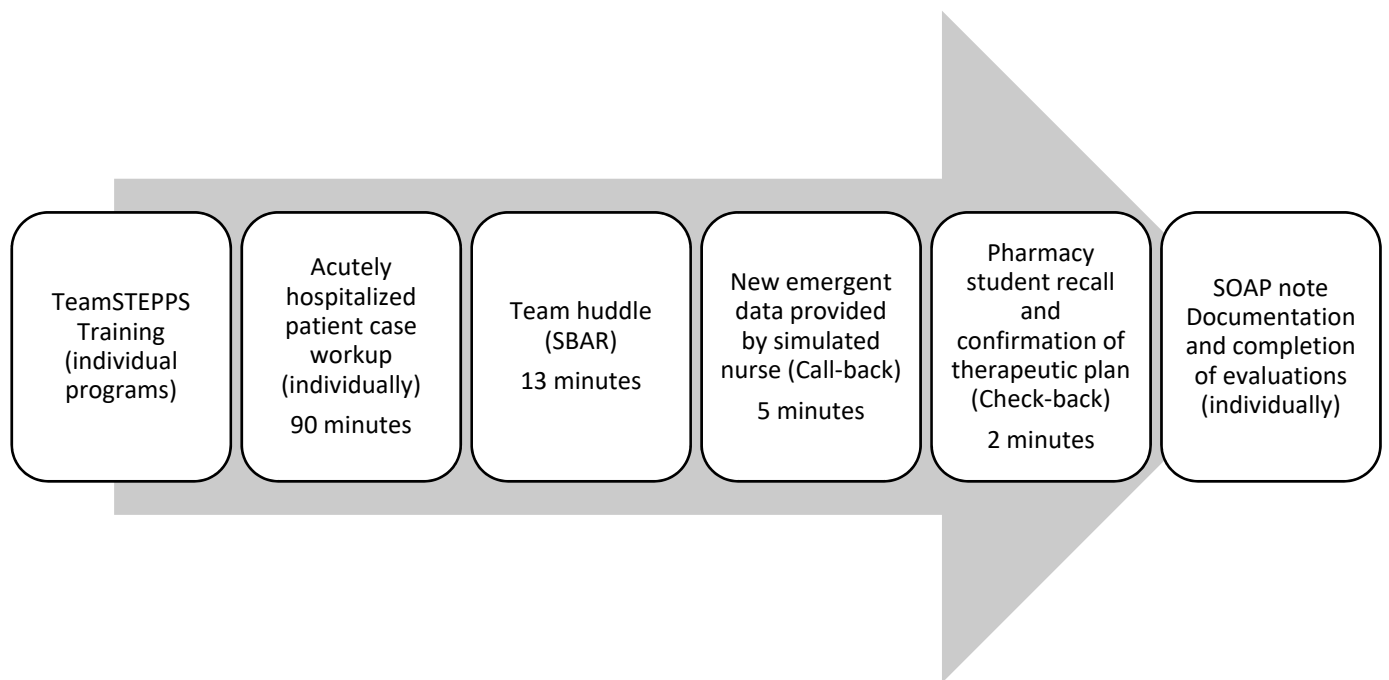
TeamSTEPPS Training (individual programs)

Acutely hospitalized patient case workup (individually)
90 minutes

Team huddle (SBAR)
13 minutes

New emergent data provided by simulated nurse (Call-back)
5 minutes

Pharmacy student recall and confirmation of therapeutic plan (Check-back)
2 minutes

SOAP note Documentation and completion of evaluations (individually)